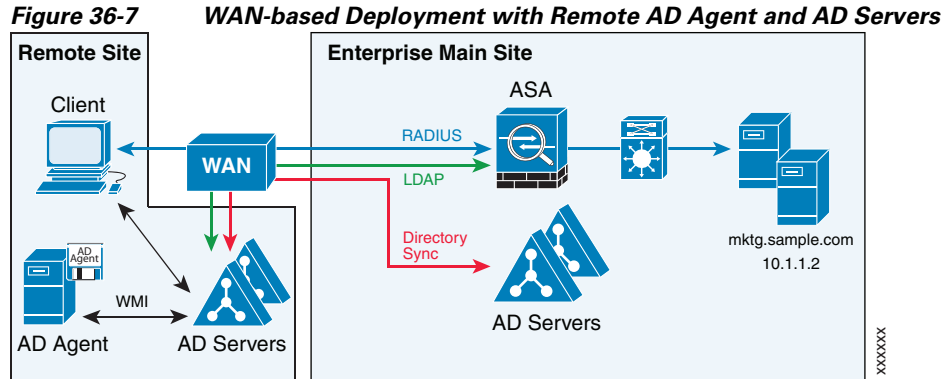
Figure 36-7 WAN-based Deployment with Remote AD Agent and AD Servers

Remote Site

Client

AD Agent

WMI

AD Agent

AD Servers

WAN

Enterprise Main Site

ASA

RADIUS

LDAP

Directory Sync

AD Servers

mktg.sample.com
10.1.1.2

XXXXXX